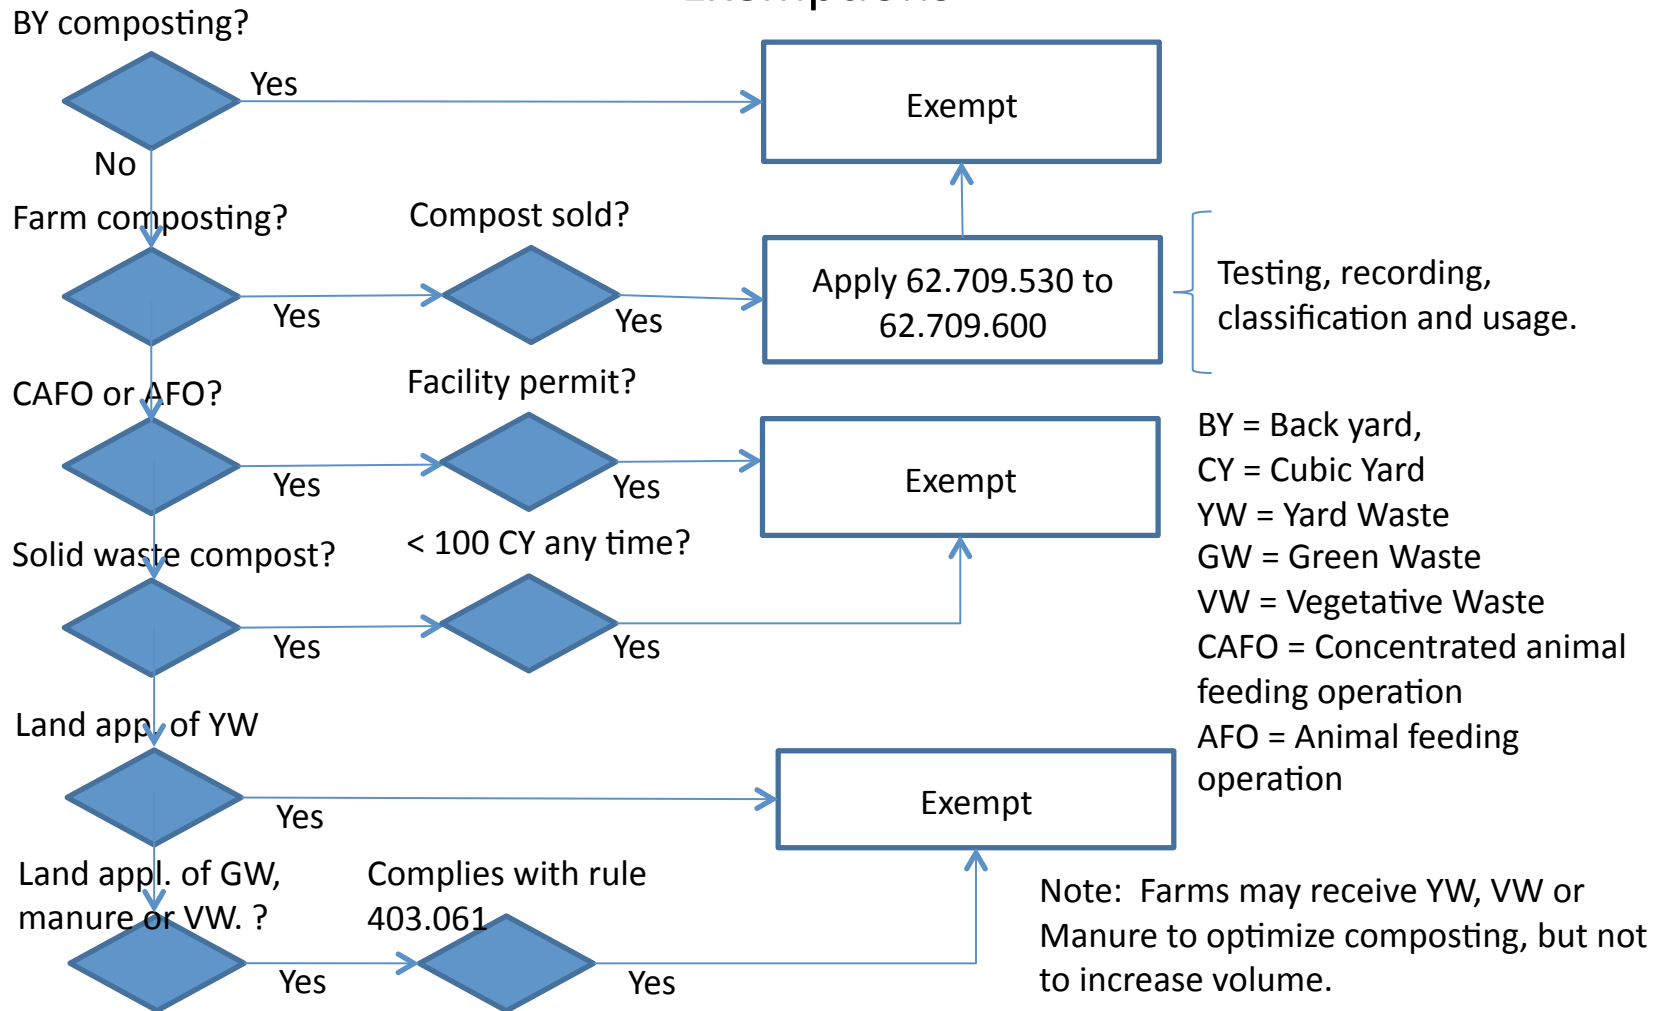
BY composting?

Yes

Exempt

No

Farm composting?

Compost sold?

Yes

Yes

Apply 62.709.530 to 62.709.600

Testing, recording, classification and usage.

CAFO or AFO?

Facility permit?

Yes

Yes

Exempt

BY = Back yard,
CY = Cubic Yard
YW = Yard Waste
GW = Green Waste
VW = Vegetative Waste
CAFO = Concentrated animal feeding operation
AFO = Animal feeding operation

Solid waste compost?

< 100 CY any time?

Yes

Yes

Land appl. of YW

Yes

Exempt

Land appl. of GW, manure or VW. ?

Complies with rule 403.061

Yes

Yes

Note: Farms may receive YW, VW or Manure to optimize composting, but not to increase volume.